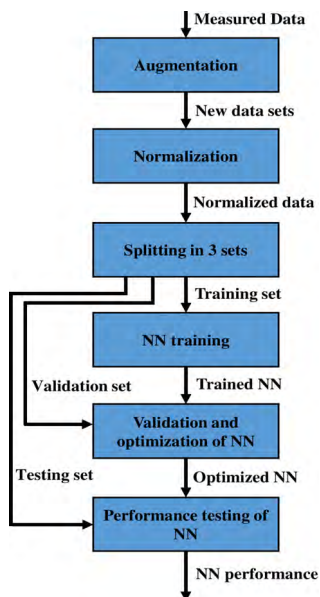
Measured Data

Augmentation

New data sets

Normalization

Normalized data

Splitting in 3 sets

Training set

NN training

Validation set

Trained NN

Validation and optimization of NN

Testing set

Optimized NN

Performance testing of NN

NN performance